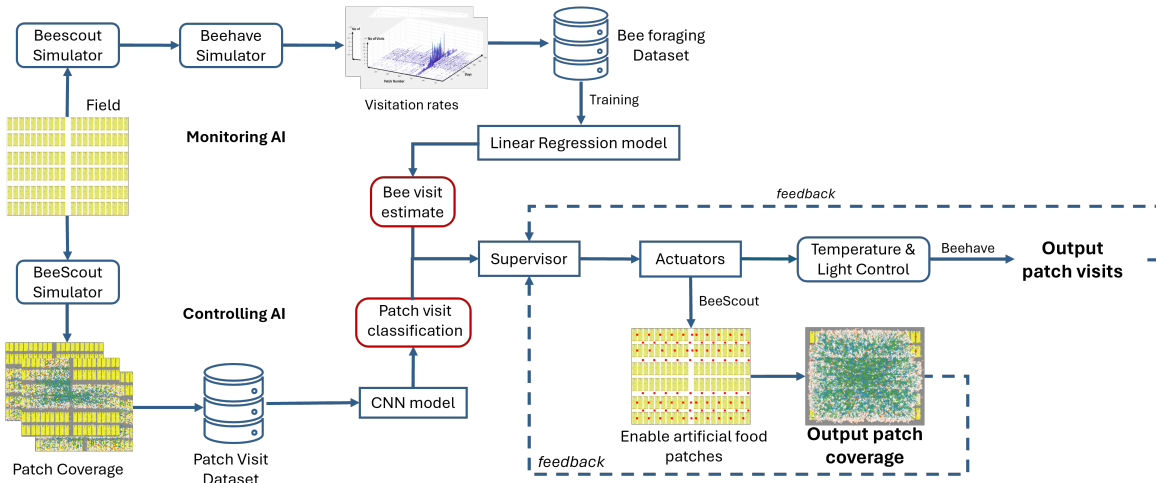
Beescout Simulator

Beehave Simulator

No of Visits

Patch Number

Days

Visitation rates

Bee foraging Dataset

Training

Field

Monitoring AI

Linear Regression model

Bee visit estimate

feedback

Supervisor

Actuators

Temperature & Light Control

Beehave

Output patch visits

BeeScout Simulator

Controlling AI

Patch visit classification

BeeScout

Patch Coverage

Patch Visit Dataset

CNN model

Enable artificial food patches

Output patch coverage

feedback